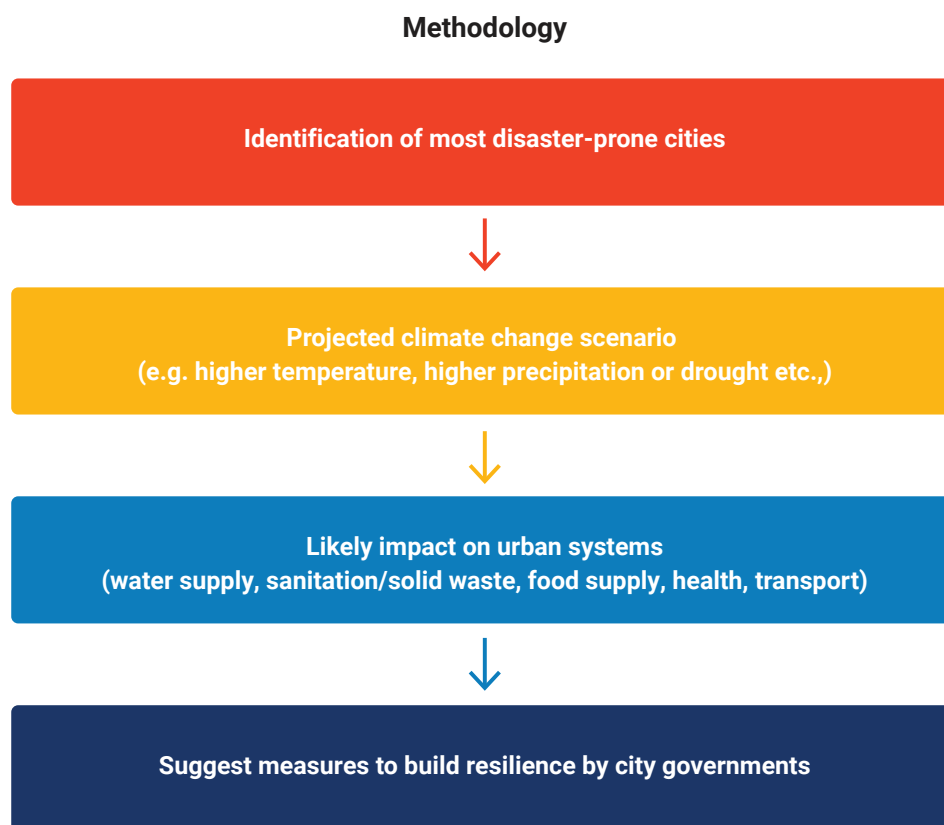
Methodology

Identification of most disaster-prone cities

Projected climate change scenario
(e.g. higher temperature, higher precipitation or drought etc.,)

Likely impact on urban systems
(water supply, sanitation/solid waste, food supply, health, transport)

Suggest measures to build resilience by city governments